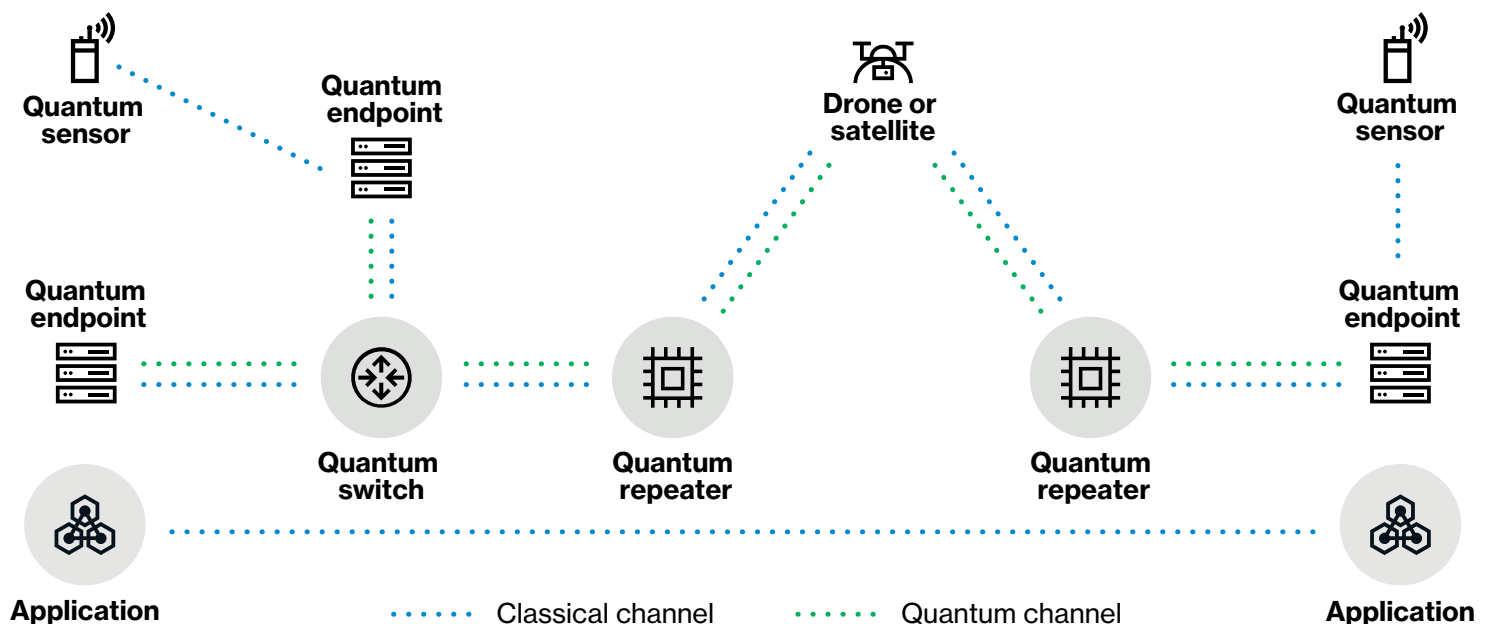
Quantum sensor

Quantum endpoint

Drone or satellite

Quantum sensor

Quantum endpoint

Quantum endpoint

Quantum switch

Quantum repeater

Quantum repeater

Application

Classical channel

Quantum channel

Application